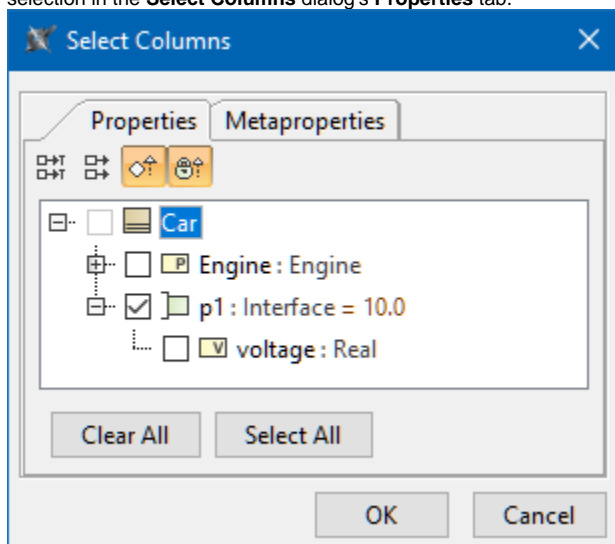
selection in the **Select Columns** dialog's **Properties** tab.

Select Columns

Properties | Metaproperties

Car

Engine : Engine

p1 : Interface = 10.0

voltage : Real

Clear All | Select All

OK | Cancel